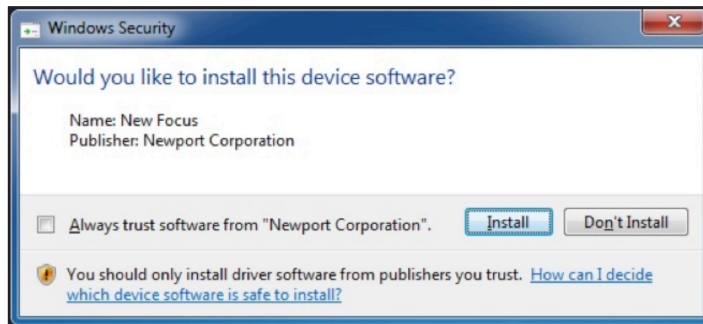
Windows Security

Would you like to install this device software?

Name: New Focus
Publisher: Newport Corporation

Always trust software from "Newport Corporation".

Install

Don't Install

You should only install driver software from publishers you trust. How can I decide which device software is safe to install?